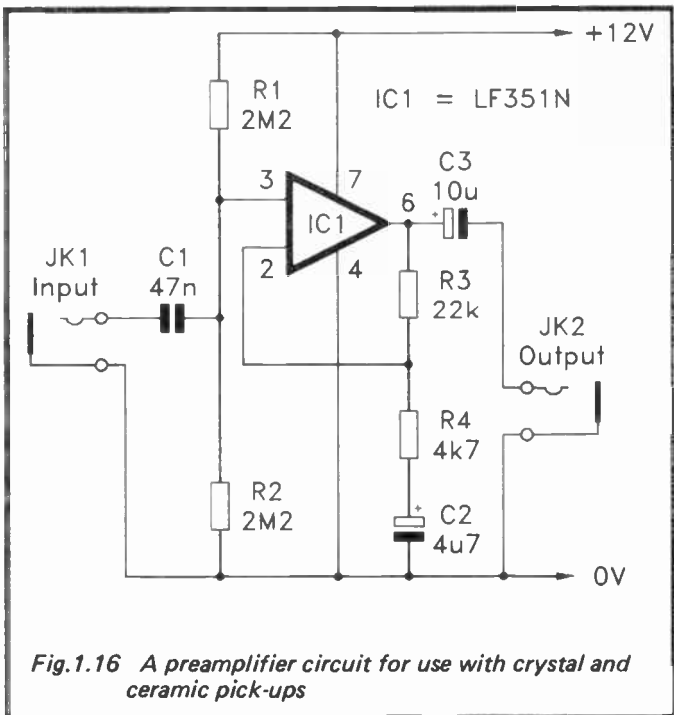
+12V

IC1 = LF351N

R1
2M2

3

7

IC1

2

4

6

C3
10u

+

JK1
Input

C1
47n

R3
22k

JK2
Output

R4
4k7

R2
2M2

+

C2
4u7

0V

Fig.1.16 A preamplifier circuit for use with crystal and ceramic pick-ups